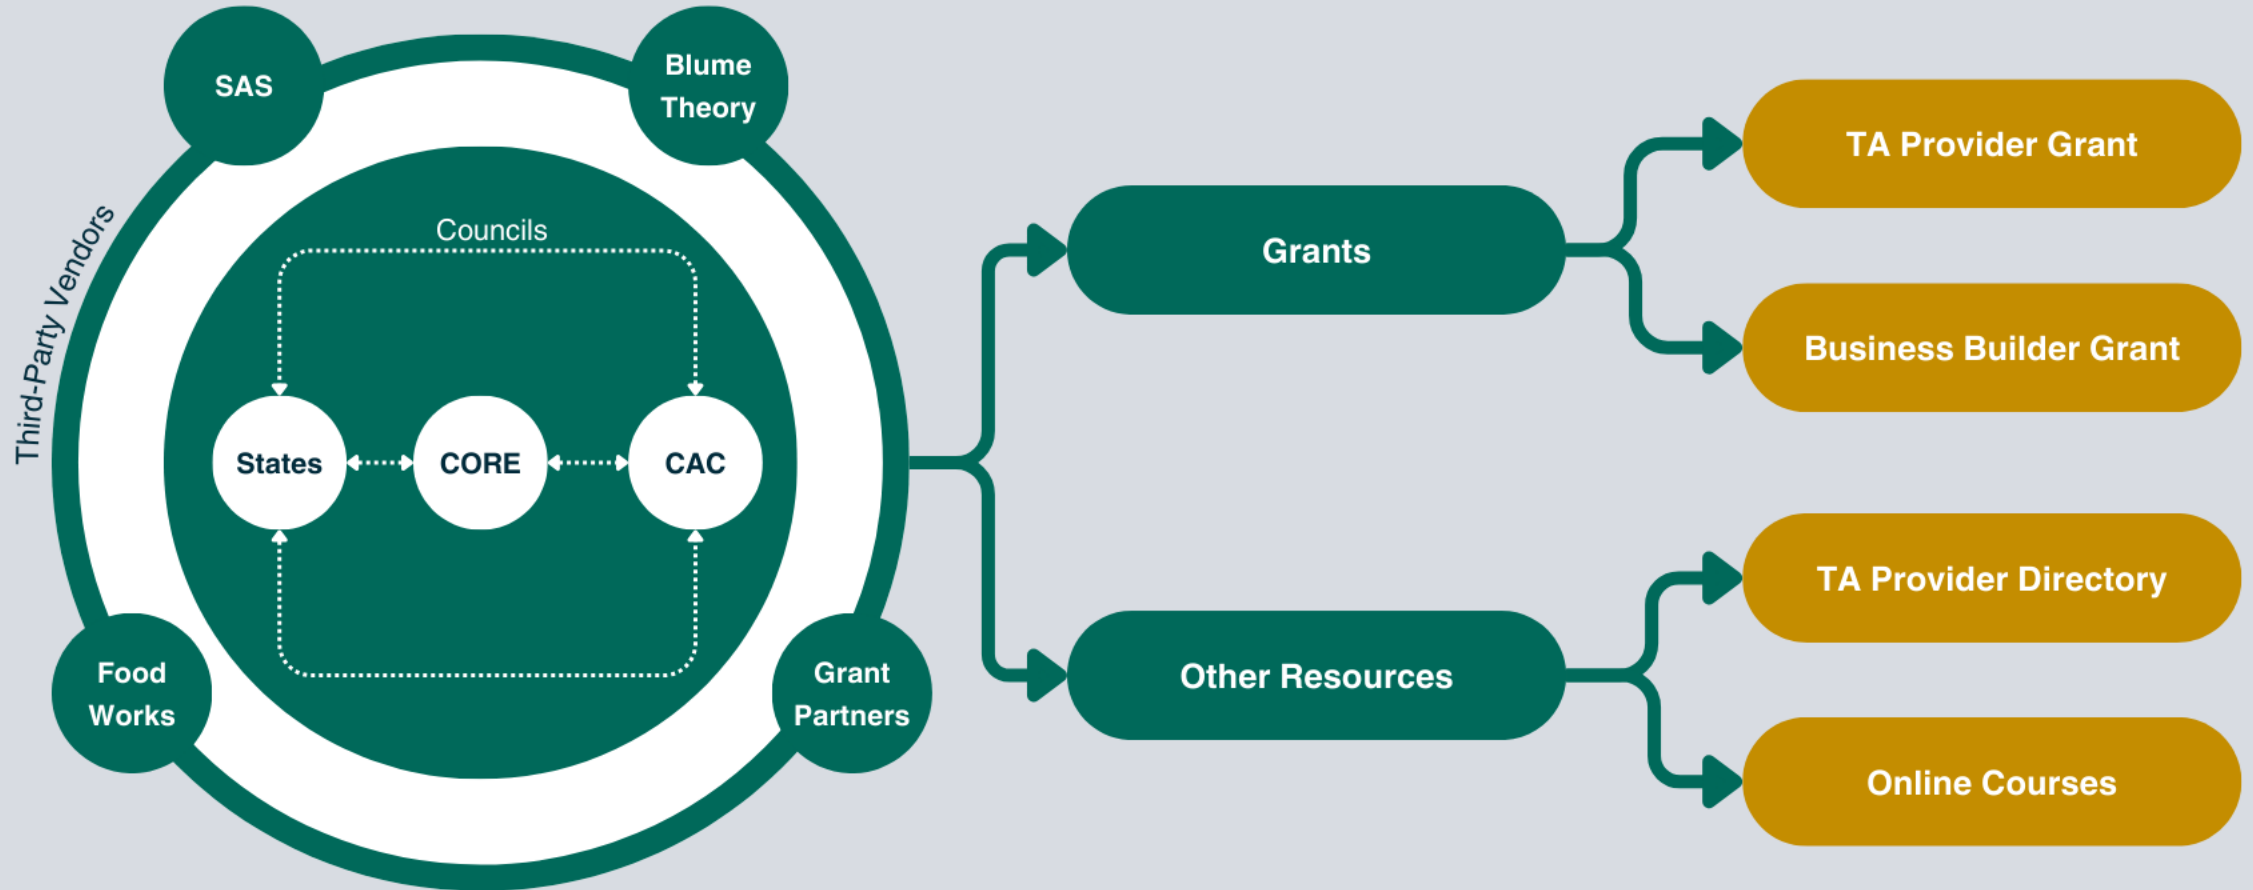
Third-Party Vendors

SAS

Blume Theory

Councils

States

CORE

CAC

Food Works

Grant Partners

Grants

Other Resources

TA Provider Grant

Business Builder Grant

TA Provider Directory

Online Courses